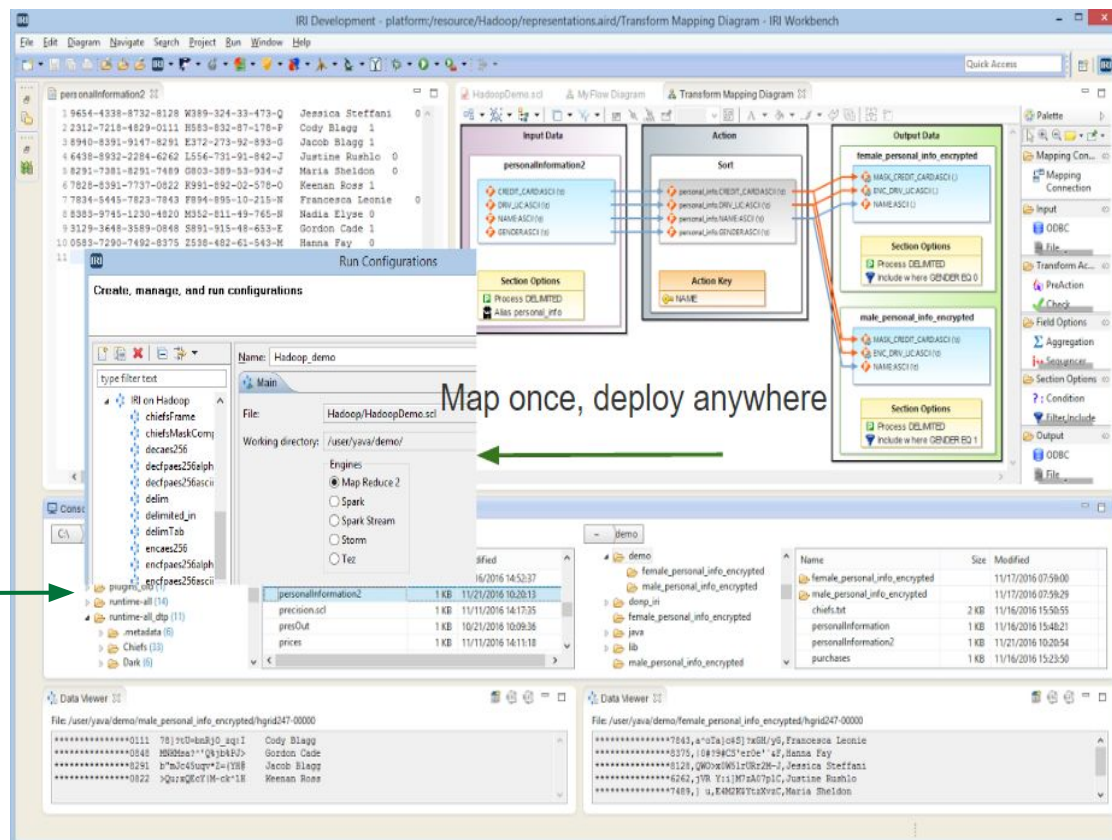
IRI Development - platform:/resource/Hadoop/representations.aird/Transform Mapping Diagram - IRI Workbench

File Edit Diagram Navigate Search Project Run Window Help

Quick Access

personalInformation2

1 9654-4338-8732-8128 W389-324-33-473-Q Jessica Steffani 0
2 2312-7218-4829-0111 H583-832-87-178-P Cody Blagg 1
3 8940-8391-9147-8291 E372-273-92-893-G Jacob Blagg 1
4 6438-8932-2284-6262 L556-731-91-842-J Justine Rushlo 0
5 8291-7381-8291-7489 G803-389-53-934-J Maria Sheldon 0
6 7828-8391-7737-0622 R991-892-02-578-O Keenan Ross 1
7 7834-5445-7823-7843 F894-895-10-215-N Francesca Leonie 0
8 8383-9745-1230-4820 M352-811-49-765-N Nadia Elyse 0
9 3129-3648-3589-0848 S891-915-48-653-E Gordon Cade 1
10 0583-7290-7492-8375 Z538-482-61-543-M Hanna Fay 0
11

HadoopDemo.scl MyFlow Diagram Transform Mapping Diagram

Input Data
personalInformation2
CREDIT_CARD:ASCII
DRV_LIC:ASCII
NAME:ASCII
GENDER:ASCII
Section Options
Process DELIMITED
Alias personal_info

Action
Sort
personal_info.CREDIT_CARD:ASCII
personal_info.DRV_LIC:ASCII
personal_info.NAME:ASCII
personal_info.GENDER:ASCII
Action Key
NAME

Output Data
female_personal_info_encrypted
MASK_CREDIT_CARD:ASCII()
ENC_DRV_LIC:ASCII()
NAME:ASCII()
Section Options
Process DELIMITED
Include where GENDER EQ 0

male_personal_info_encrypted
MASK_CREDIT_CARD:ASCII
ENC_DRV_LIC:ASCII
NAME:ASCII
Section Options
Process DELIMITED
Include where GENDER EQ 1

Palette
Mapping Con...
Mapping Connection
Input
ODBC
File
Transform Ac...
PreAction
Check
Field Options
Aggregation
Sequencer
Section Options
Condition
Filter,Include
Output
ODBC
File

Run Configurations
Create, manage, and run configurations

type filter text
IRI on Hadoop
chiefsFrame
chiefsMaskComp
decaes256
decfpaes256alph
decfpaes256ascii
delim
delimited_in
delimTab
encaes256
encfpaes256alph
encfpaes256ascii

Name: Hadoop_demo
Main
File: Hadoop/HadoopDemo.scl
Working directory: /user/yava/demo/
Engines
Map Reduce 2
Spark
Spark Stream
Storm
Tez

Map once, deploy anywhere

plugins_old
runtime-all (14)
runtime-all_dtp (11)
.metadata (6)
Chiefs (33)
Dark (6)

Modified
11/16/2016 14:52:37
personalInformation2 1 KB 11/21/2016 10:20:13
precision.scl 1 KB 11/11/2016 14:17:35
presOut 1 KB 10/21/2016 10:09:36
prices 1 KB 11/11/2016 14:11:18

demo
demo
female_personal_info_encrypted
male_personal_info_encrypted
donp_iri
female_personal_info_encrypted
java
lib
male_personal_info_encrypted

| Name | Size | Modified |
|---|---|---|
| female_personal_info_encrypted | | 11/17/2016 07:59:00 |
| male_personal_info_encrypted | | 11/17/2016 07:59:29 |
| chiefs.txt | 2 KB | 11/16/2016 15:50:55 |
| personalInformation | 1 KB | 11/16/2016 15:48:21 |
| personalInformation2 | 1 KB | 11/21/2016 10:20:54 |
| purchases | 1 KB | 11/16/2016 15:23:50 |

Data Viewer
File: /user/yava/demo/male_personal_info_encrypted/hgrid247-00000
****************0111 78]tU=bnRj0_sq:I Cody Blagg
****************0848 MNHMss?"Q%jb4PJ> Gordon Cade
****************8291 b"mJc4Suqv*Z=(YH$ Jacob Blagg
****************0822 >Qu:sQEcY|M-ck'1N Keenan Ross

Data Viewer
File: /user/yava/demo/female_personal_info_encrypted/hgrid247-00000
****************7843,a^oTa]c45]?xGH/yG,Francesca Leonie
****************8375,|0#?9#C5'er0e'`4Z,Hanna Fay
****************8128,QWO>x0W51rURrZH-J,Jessica Steffani
****************6262,jVR Y::]M7zA07p1C,Justine Rushlo
****************7489,) u,E4M2KGYtaXvzC,Maria Sheldon